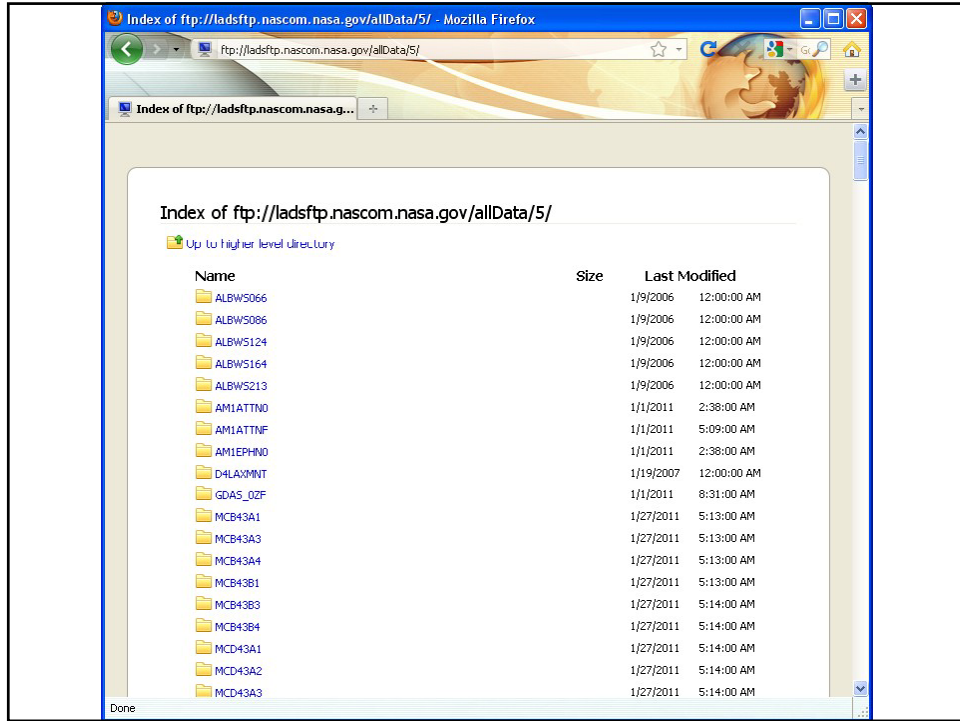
Index of ftp://ladsftp.nascom.nasa.gov/allData/5/ - Mozilla Firefox

ftp://ladsftp.nascom.nasa.gov/allData/5/

Index of ftp://ladsftp.nascom.nasa.g...

Index of ftp://ladsftp.nascom.nasa.gov/allData/5/

Up to higher level directory

| Name | Size | Last Modified | |
|---|---|---|---|
| ALBWS066 | | 1/9/2006 | 12:00:00 AM |
| ALBWS086 | | 1/9/2006 | 12:00:00 AM |
| ALBWS124 | | 1/9/2006 | 12:00:00 AM |
| ALBWS164 | | 1/9/2006 | 12:00:00 AM |
| ALBWS213 | | 1/9/2006 | 12:00:00 AM |
| AM1ATTN0 | | 1/1/2011 | 2:38:00 AM |
| AM1ATTNF | | 1/1/2011 | 5:09:00 AM |
| AM1EPHN0 | | 1/1/2011 | 2:38:00 AM |
| D4LAXMNT | | 1/19/2007 | 12:00:00 AM |
| GDAS_0ZF | | 1/1/2011 | 8:31:00 AM |
| MCB43A1 | | 1/27/2011 | 5:13:00 AM |
| MCB43A3 | | 1/27/2011 | 5:13:00 AM |
| MCB43A4 | | 1/27/2011 | 5:13:00 AM |
| MCB43B1 | | 1/27/2011 | 5:13:00 AM |
| MCB43B3 | | 1/27/2011 | 5:14:00 AM |
| MCB43B4 | | 1/27/2011 | 5:14:00 AM |
| MCD43A1 | | 1/27/2011 | 5:14:00 AM |
| MCD43A2 | | 1/27/2011 | 5:14:00 AM |
| MCD43A3 | | 1/27/2011 | 5:14:00 AM |

Done